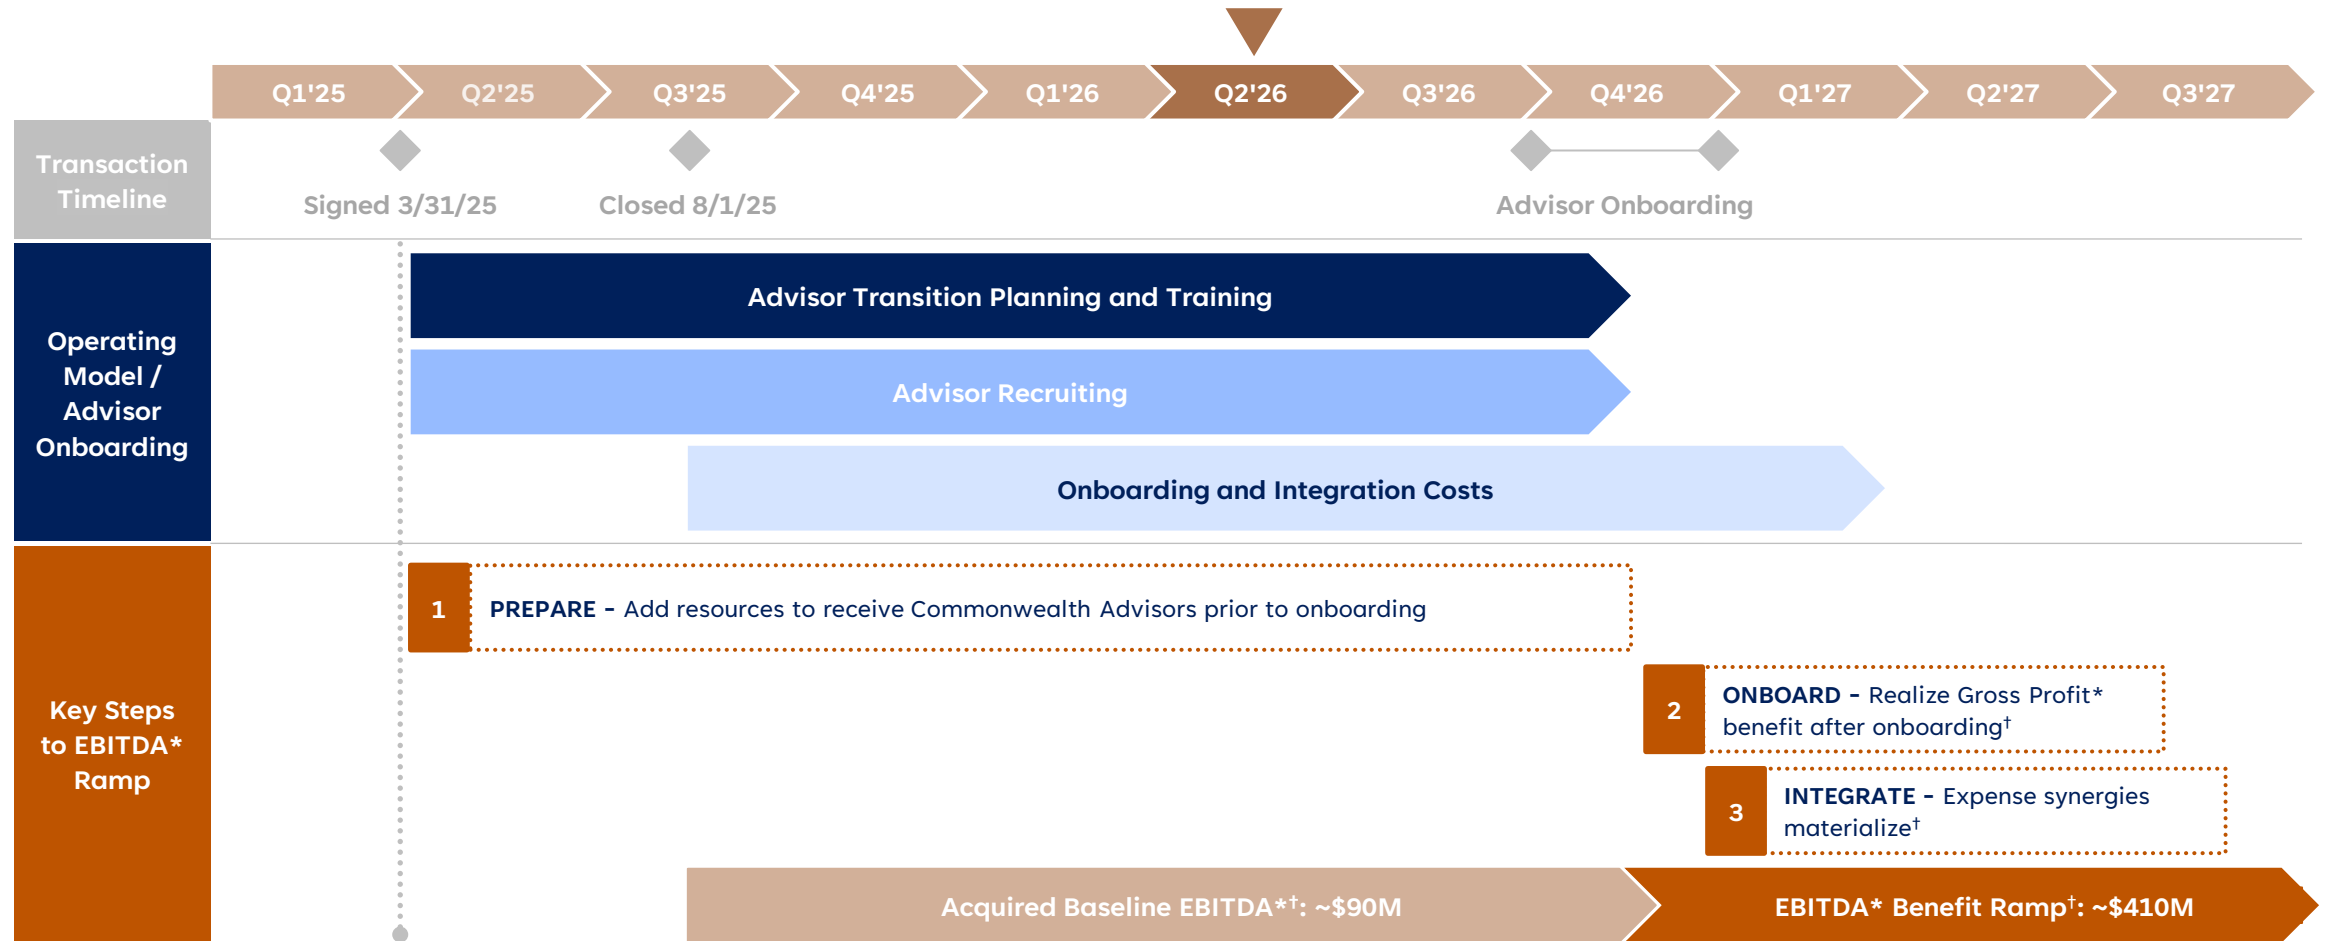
Q1'25 Q2'25 Q3'25 Q4'25 Q1'26 Q2'26 Q3'26 Q4'26 Q1'27 Q2'27 Q3'27

Transaction Timeline

Signed 3/31/25

Closed 8/1/25

Advisor Onboarding

Operating Model / Advisor Onboarding

Advisor Transition Planning and Training

Advisor Recruiting

Onboarding and Integration Costs

Key Steps to EBITDA* Ramp

1 PREPARE - Add resources to receive Commonwealth Advisors prior to onboarding

2 ONBOARD - Realize Gross Profit* benefit after onboarding$^{\dagger}$

3 INTEGRATE - Expense synergies materialize$^{\dagger}$

Acquired Baseline EBITDA*$^{\dagger}$: ~$90M

EBITDA* Benefit Ramp$^{\dagger}$: ~$410M